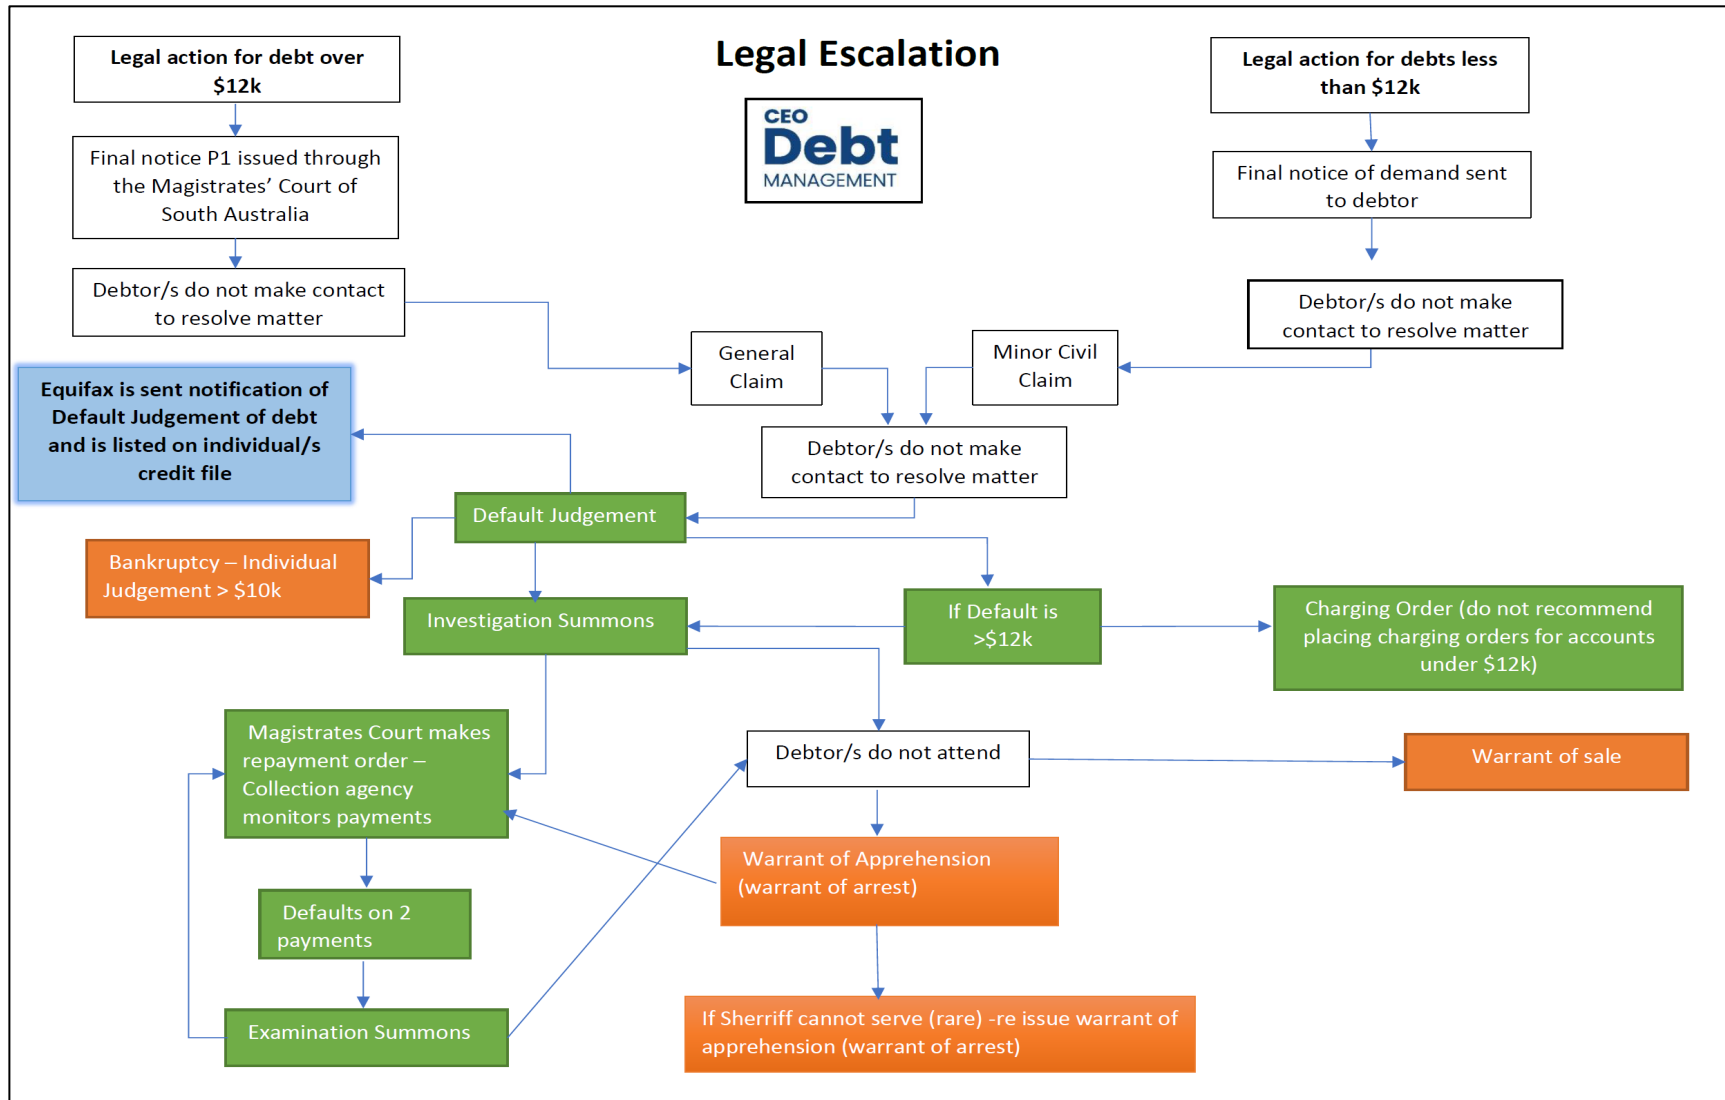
Legal Escalation

CEO Debt MANAGEMENT

Legal action for debt over $12k

Final notice P1 issued through the Magistrates' Court of South Australia

Debtor/s do not make contact to resolve matter

Legal action for debts less than $12k

Final notice of demand sent to debtor

Debtor/s do not make contact to resolve matter

General Claim

Minor Civil Claim

Debtor/s do not make contact to resolve matter

Equifax is sent notification of Default Judgement of debt and is listed on individual/s credit file

Default Judgement

Bankruptcy – Individual Judgement > $10k

Investigation Summons

If Default is >$12k

Charging Order (do not recommend placing charging orders for accounts under $12k)

Magistrates Court makes repayment order – Collection agency monitors payments

Debtor/s do not attend

Warrant of sale

Warrant of Apprehension (warrant of arrest)

Defaults on 2 payments

Examination Summons

If Sherriff cannot serve (rare) -re issue warrant of apprehension (warrant of arrest)